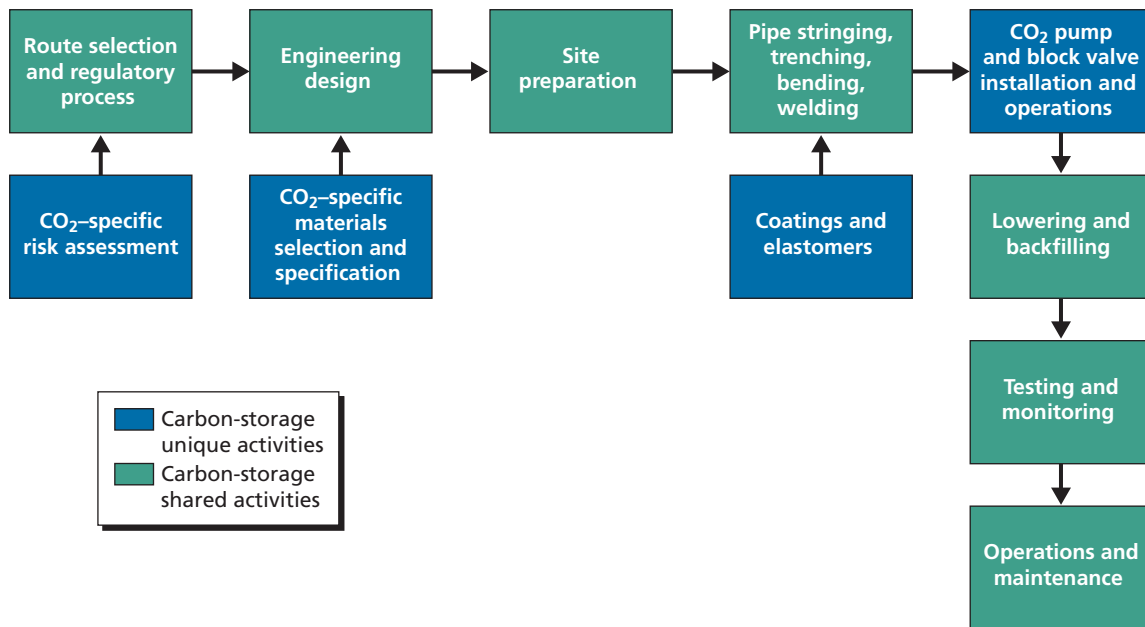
Route selection and regulatory process

Engineering design

Site preparation

Pipe stringing, trenching, bending, welding

$CO_2$ pump and block valve installation and operations

$CO_2$–specific risk assessment

$CO_2$–specific materials selection and specification

Coatings and elastomers

Lowering and backfilling

Testing and monitoring

Operations and maintenance

Carbon-storage unique activities

Carbon-storage shared activities